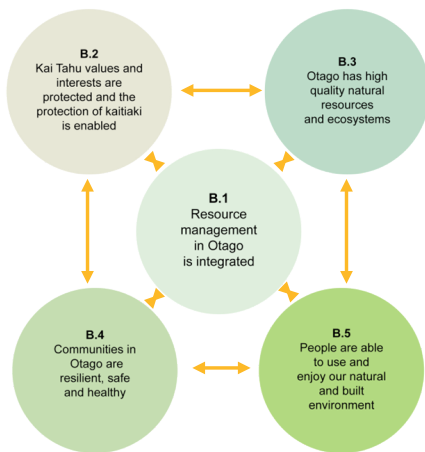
B.2
Kai Tahu values and interests are protected and the protection of kaitiaki is enabled

B.3
Otago has high quality natural resources and ecosystems

B.1
Resource management in Otago is integrated

B.4
Communities in Otago are resilient, safe and healthy

B.5
People are able to use and enjoy our natural and built environment